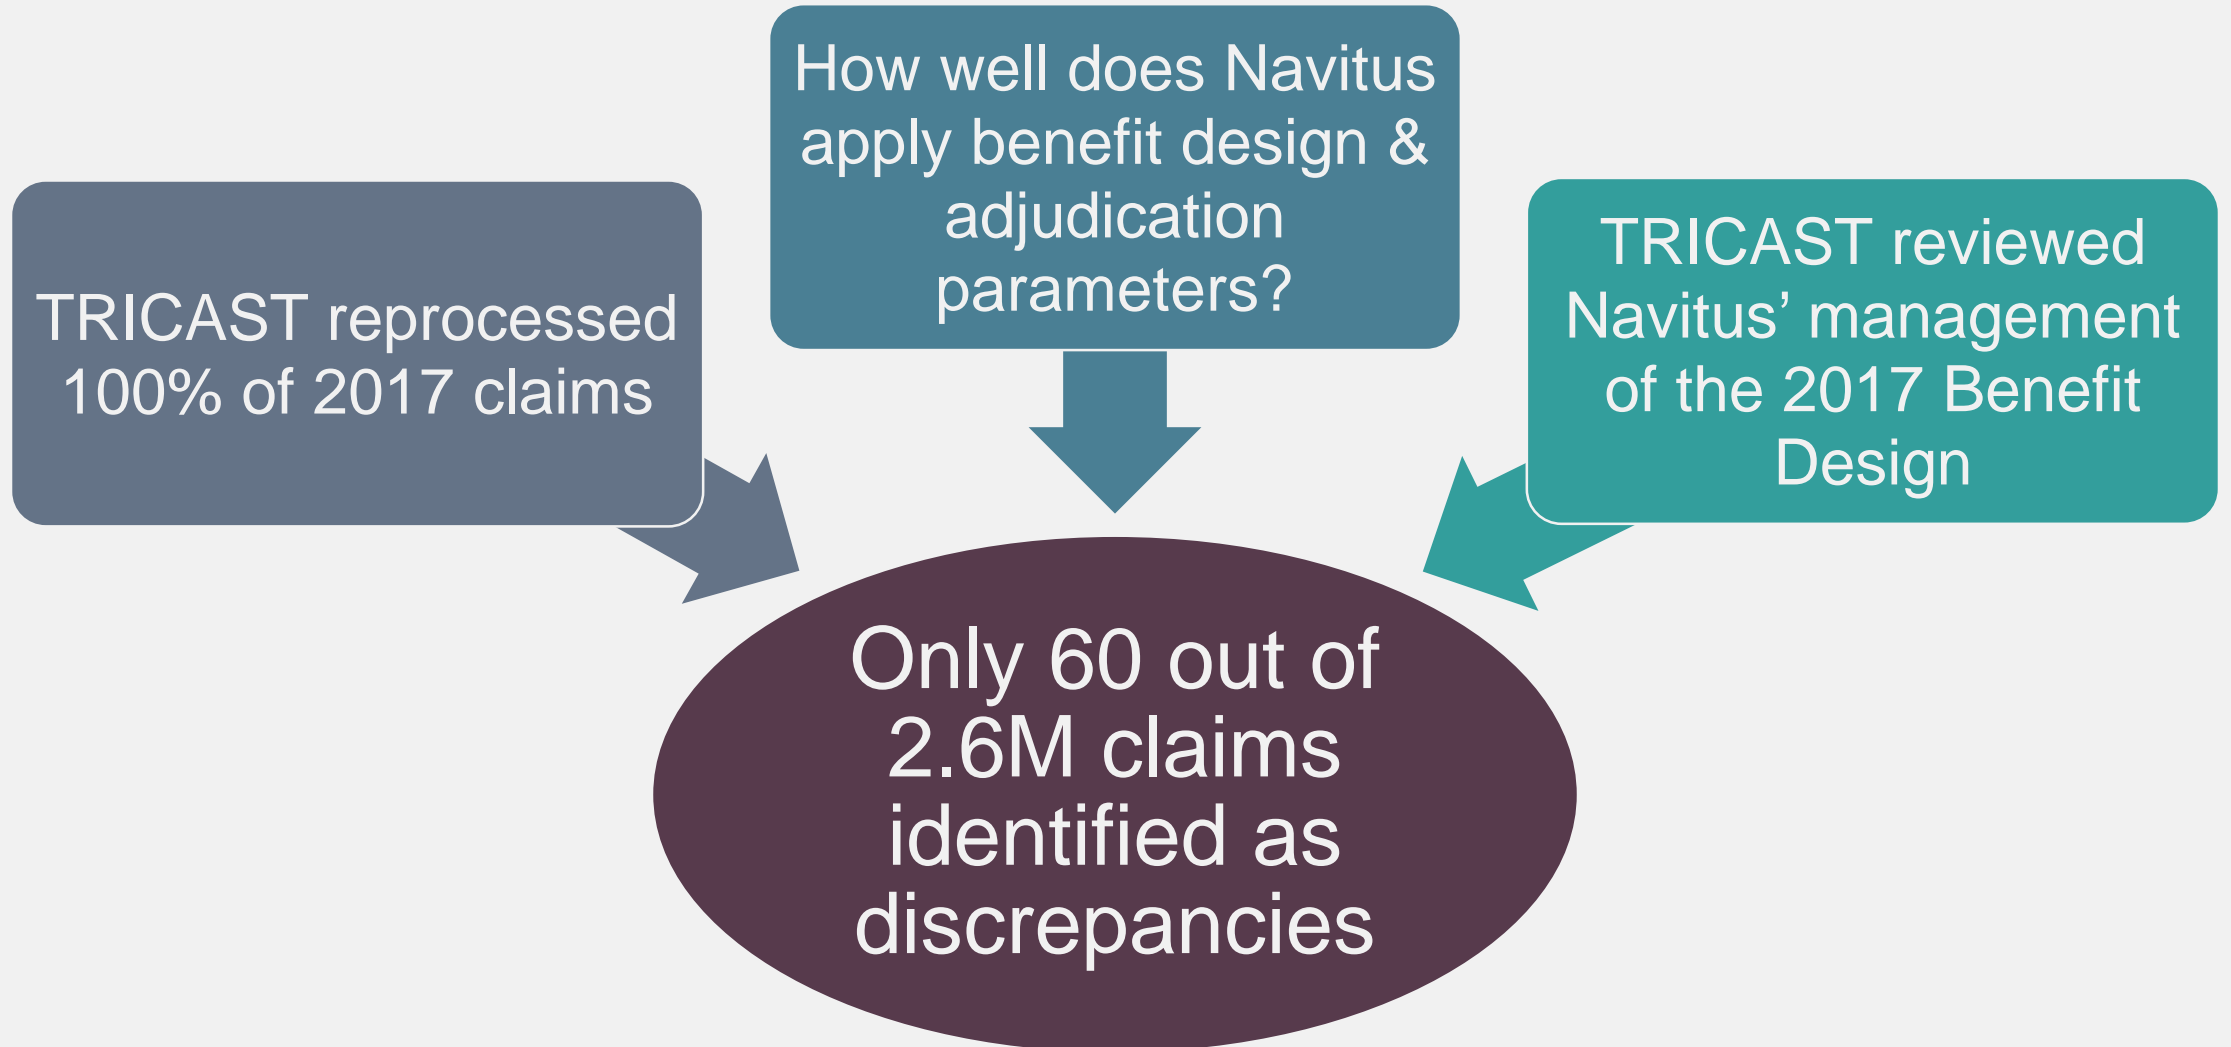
How well does Navitus apply benefit design & adjudication parameters?

TRICAST reprocessed 100% of 2017 claims

TRICAST reviewed Navitus’ management of the 2017 Benefit Design

Only 60 out of 2.6M claims identified as discrepancies